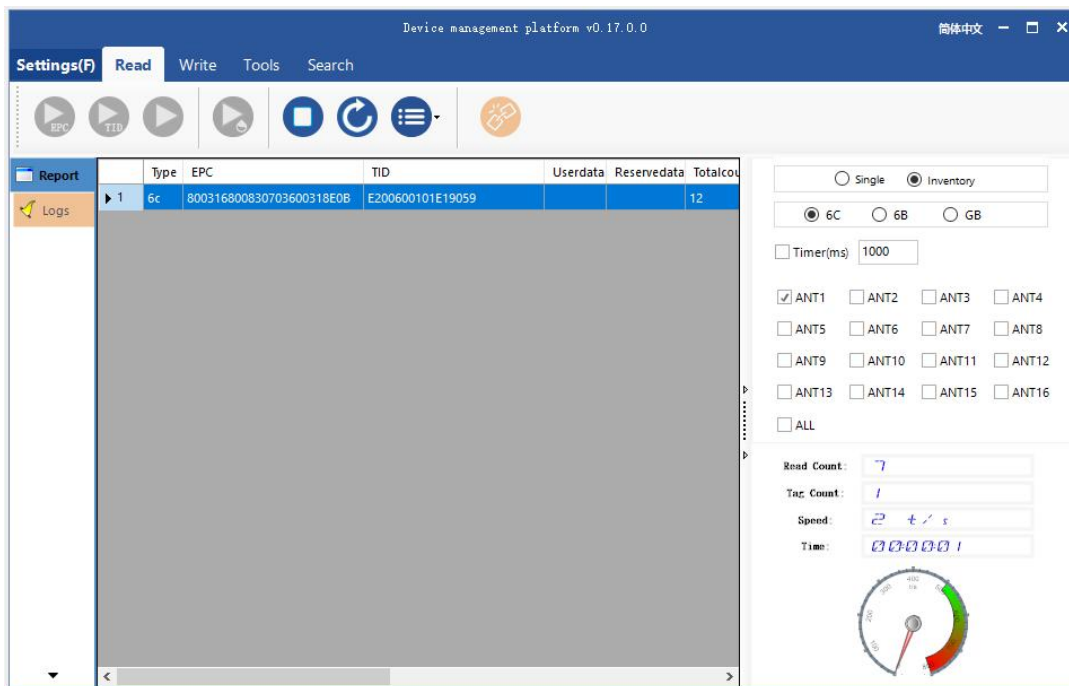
Device management platform v0.17.0.0

简体中文

Settings(F) Read Write Tools Search

EPC TID

Report
Logs

| | Type | EPC | TID | Userdata | Reservedata | Totalcou |
|---|---|---|---|---|---|---|
| ▸ 1 | 6c | 800316800830703600318E0B | E200600101E19059 | | | 12 |

Single Inventory

6C 6B GB

Timer(ms) 1000

ANT1 ANT2 ANT3 ANT4
ANT5 ANT6 ANT7 ANT8
ANT9 ANT10 ANT11 ANT12
ANT13 ANT14 ANT15 ANT16
ALL

Read Count: 7
Tag Count: 1
Speed: 2 t/s
Time: 00:00:01

400
200
100